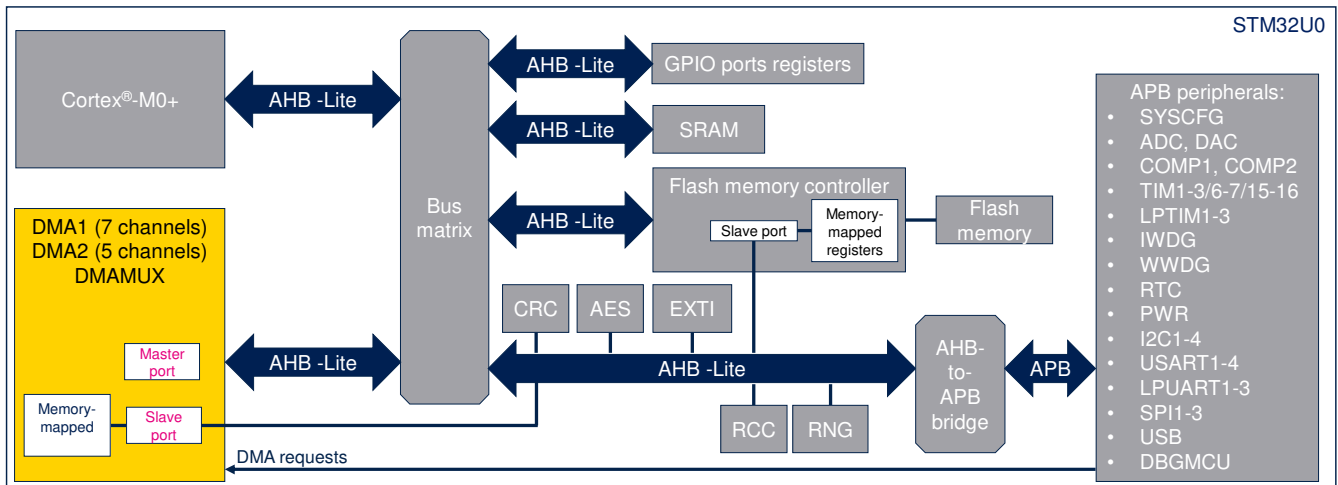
STM32U0

Cortex®-M0+

AHB -Lite

Bus matrix

AHB -Lite

GPIO ports registers

AHB -Lite

SRAM

Flash memory controller

AHB -Lite

Slave port

Memory-mapped registers

Flash memory

DMA1 (7 channels)
DMA2 (5 channels)
DMAMUX

Master port

Memory-mapped

Slave port

AHB -Lite

CRC

AES

EXTI

AHB -Lite

RCC

RNG

AHB-to-APB bridge

APB

APB peripherals:
- SYSCFG
- ADC, DAC
- COMP1, COMP2
- TIM1-3/6-7/15-16
- LPTIM1-3
- IWDG
- WWDG
- RTC
- PWR
- I2C1-4
- USART1-4
- LPUART1-3
- SPI1-3
- USB
- DBGMCU

DMA requests